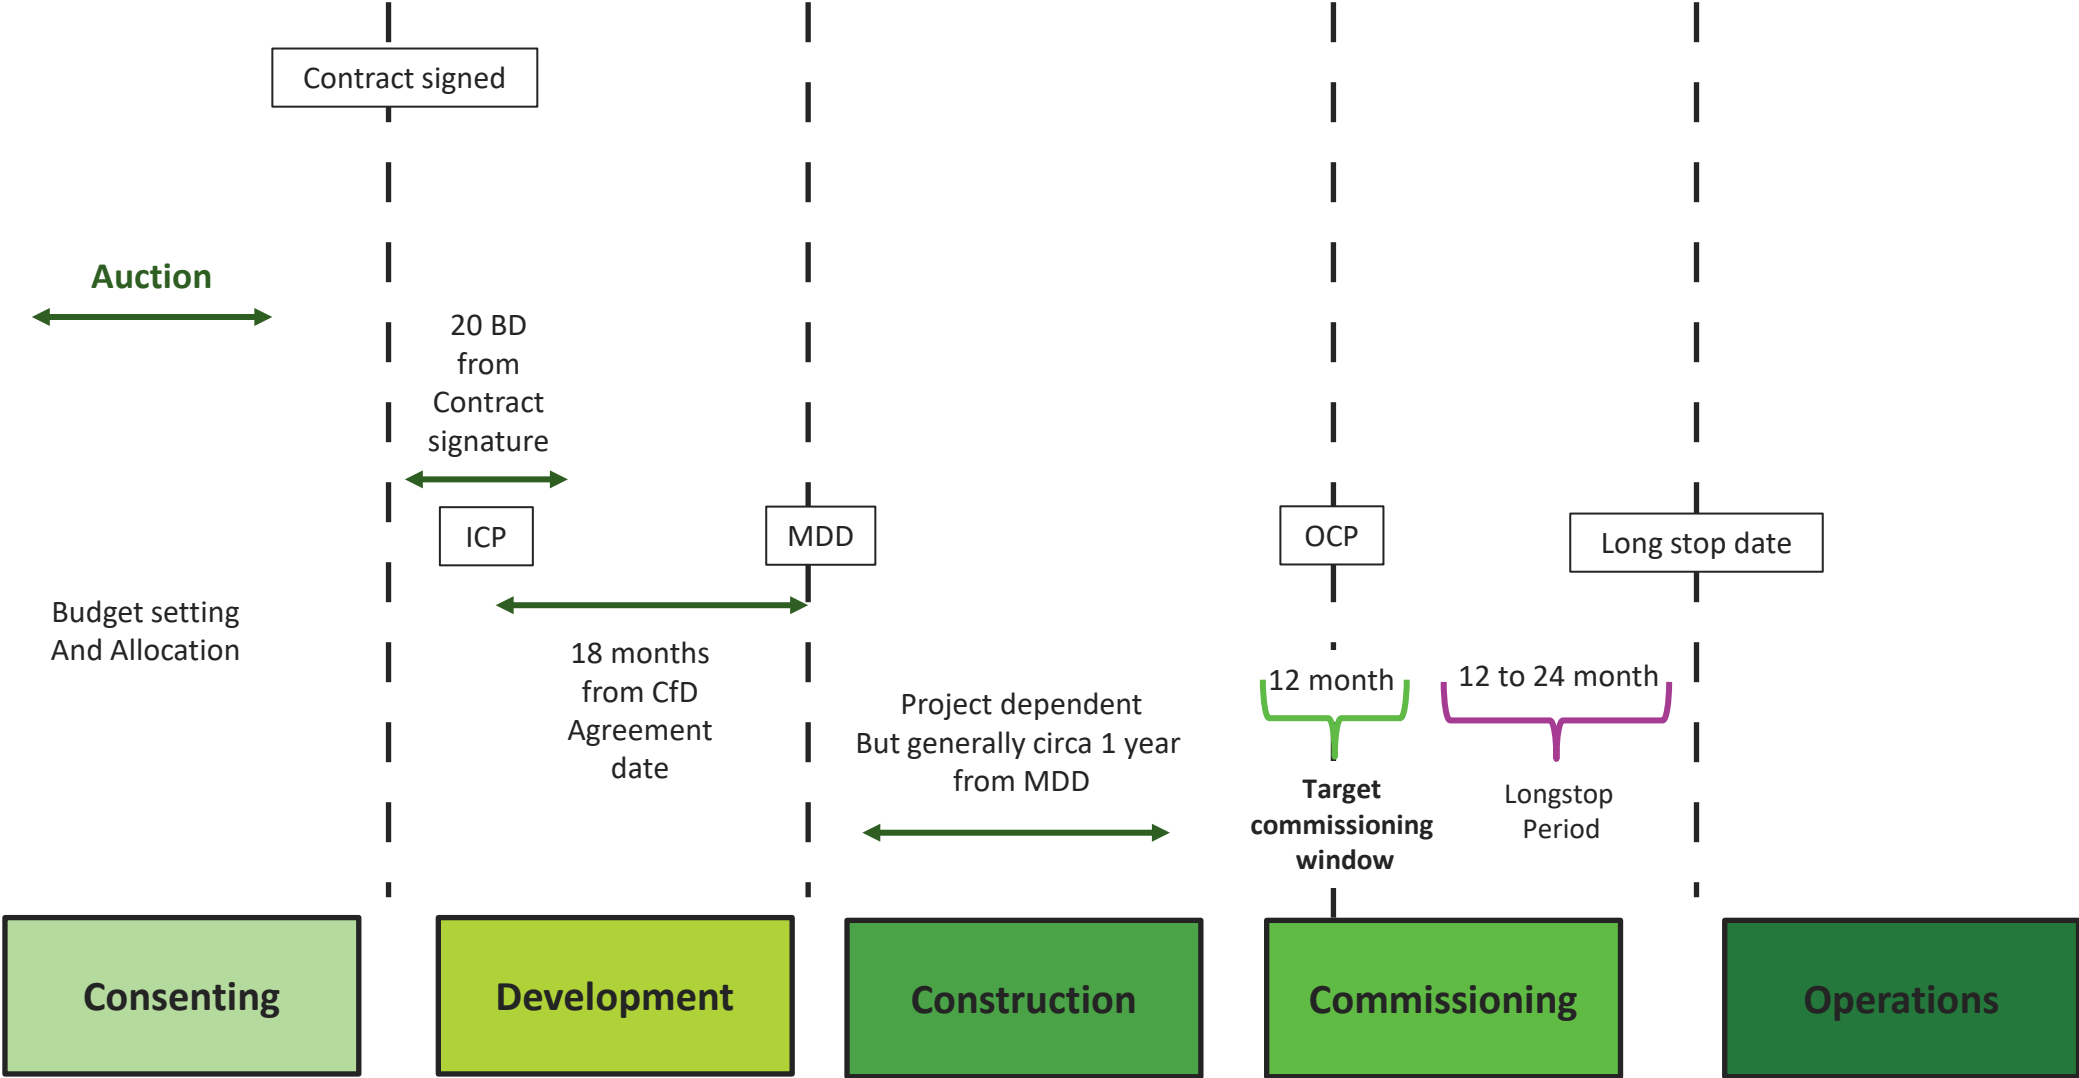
Contract signed

Auction

20 BD from Contract signature

ICP

MDD

OCP

Long stop date

Budget setting And Allocation

18 months from CfD Agreement date

Project dependent But generally circa 1 year from MDD

12 month

Target commissioning window

12 to 24 month

Longstop Period

Consenting

Development

Construction

Commissioning

Operations